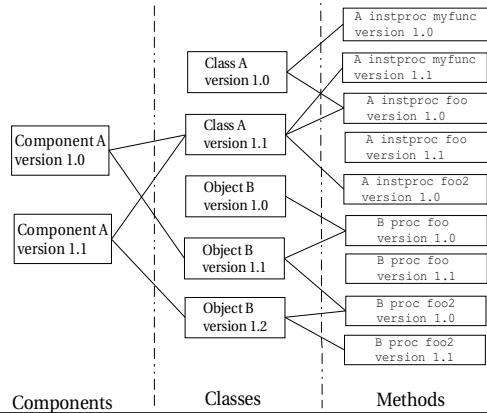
Component A version 1.0

Component A version 1.1

Class A version 1.0

Class A version 1.1

Object B version 1.0

Object B version 1.1

Object B version 1.2

A instproc myfunc version 1.0

A instproc myfunc version 1.1

A instproc foo version 1.0

A instproc foo version 1.1

A instproc foo2 version 1.0

B proc foo version 1.0

B proc foo version 1.1

B proc foo2 version 1.0

B proc foo2 version 1.1

Components

Classes

Methods